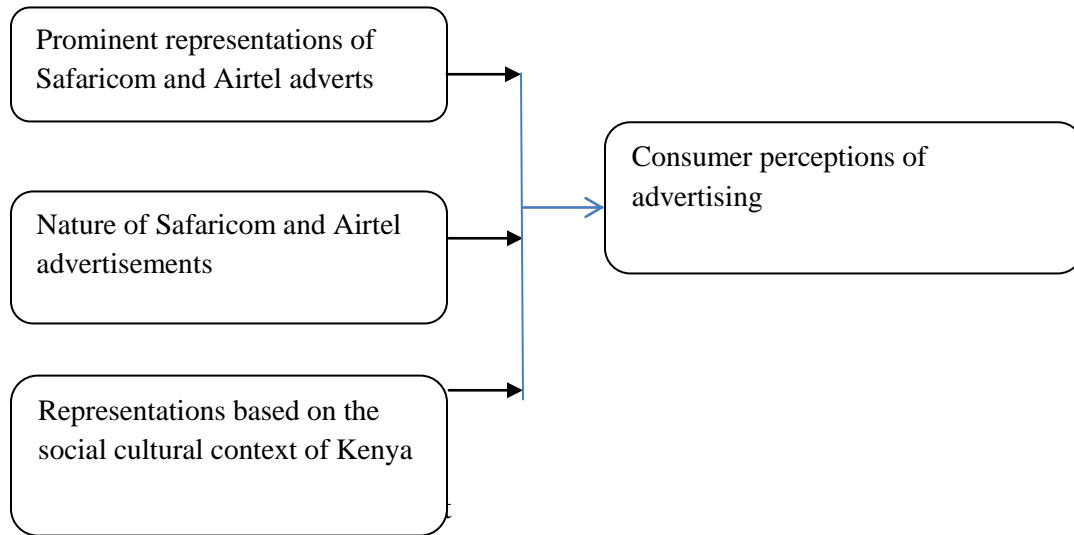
Prominent representations of Safaricom and Airtel adverts

Nature of Safaricom and Airtel advertisements

Representations based on the social cultural context of Kenya

Consumer perceptions of advertising